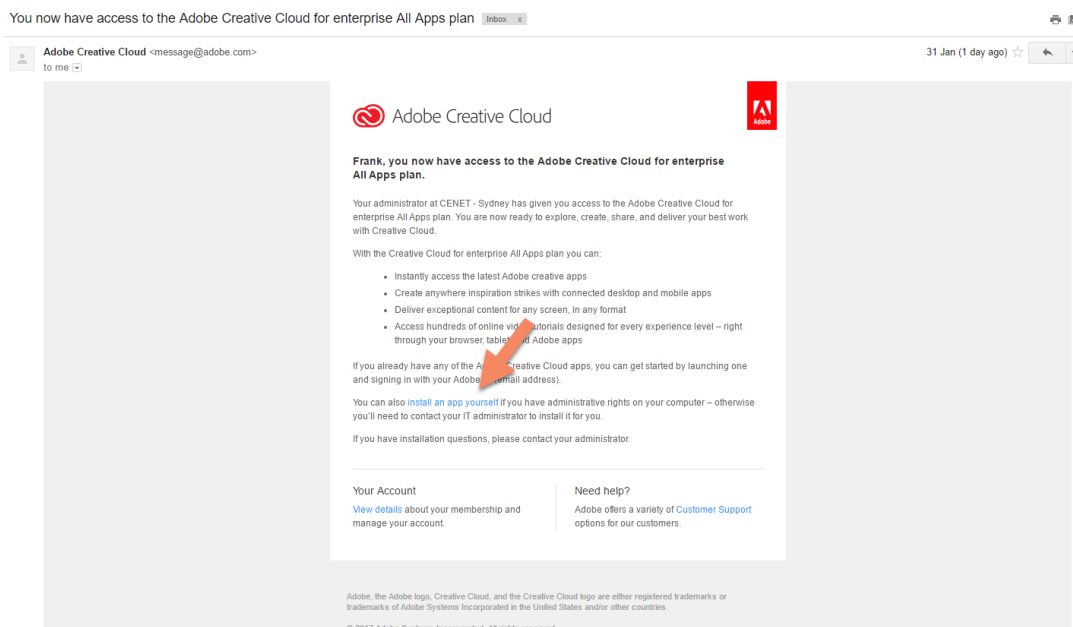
You now have access to the Adobe Creative Cloud for enterprise All Apps plan Inbox x

Adobe Creative Cloud <message@adobe.com>
to me

31 Jan (1 day ago)

Adobe Creative Cloud

Adobe

Frank, you now have access to the Adobe Creative Cloud for enterprise All Apps plan.

Your administrator at CENET - Sydney has given you access to the Adobe Creative Cloud for enterprise All Apps plan. You are now ready to explore, create, share, and deliver your best work with Creative Cloud.

With the Creative Cloud for enterprise All Apps plan you can:

- Instantly access the latest Adobe creative apps
- Create anywhere inspiration strikes with connected desktop and mobile apps
- Deliver exceptional content for any screen, in any format
- Access hundreds of online vid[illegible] tutorials designed for every experience level – right through your browser, table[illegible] Adobe apps

If you already have any of the A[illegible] Creative Cloud apps, you can get started by launching one and signing in with your Adobe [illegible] email address).

You can also install an app yourself if you have administrative rights on your computer – otherwise you'll need to contact your IT administrator to install it for you.

If you have installation questions, please contact your administrator.

Your Account
View details about your membership and manage your account.

Need help?
Adobe offers a variety of Customer Support options for our customers.

Adobe, the Adobe logo, Creative Cloud, and the Creative Cloud logo are either registered trademarks or trademarks of Adobe Systems Incorporated in the United States and/or other countries.

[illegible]